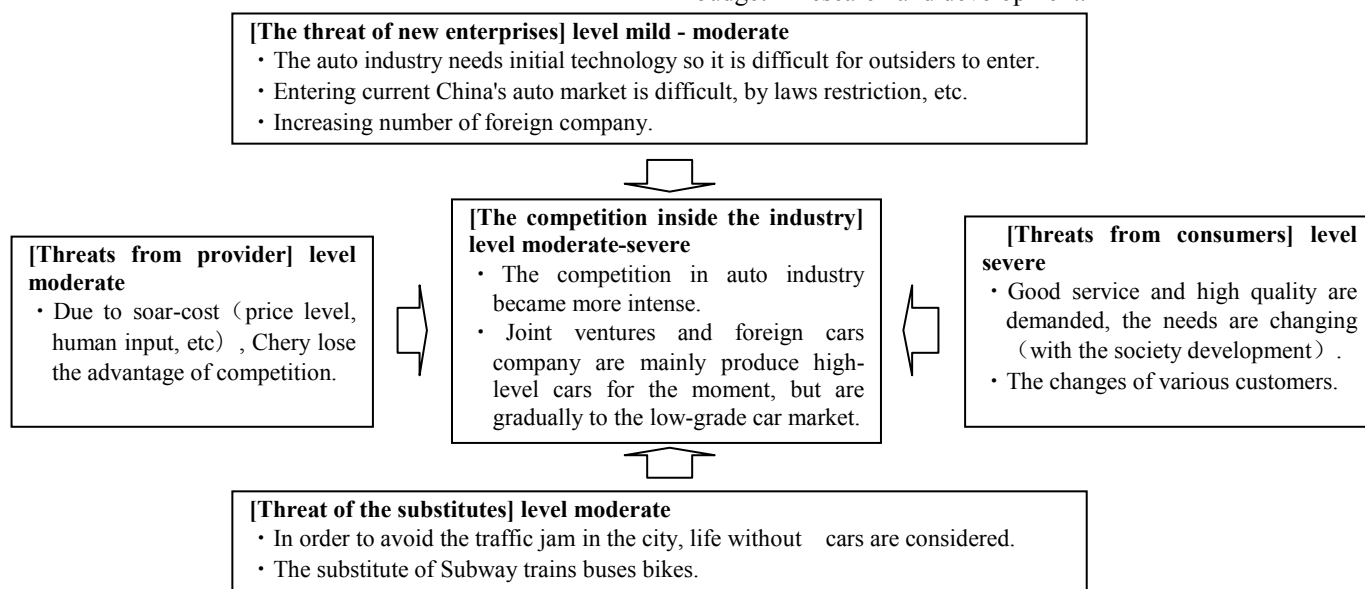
budget of research and development.

**[The threat of new enterprises] level mild - moderate**
・The auto industry needs initial technology so it is difficult for outsiders to enter.
・Entering current China's auto market is difficult, by laws restriction, etc.
・Increasing number of foreign company.

**[Threats from provider] level moderate**
・Due to soar-cost（price level, human input, etc）, Chery lose the advantage of competition.

**[The competition inside the industry] level moderate-severe**
・ The competition in auto industry became more intense.
・ Joint ventures and foreign cars company are mainly produce high-level cars for the moment, but are gradually to the low-grade car market.

**[Threats from consumers] level severe**
・Good service and high quality are demanded, the needs are changing（with the society development）.
・The changes of various customers.

**[Threat of the substitutes] level moderate**
・In order to avoid the traffic jam in the city, life without cars are considered.
・The substitute of Subway trains buses bikes.